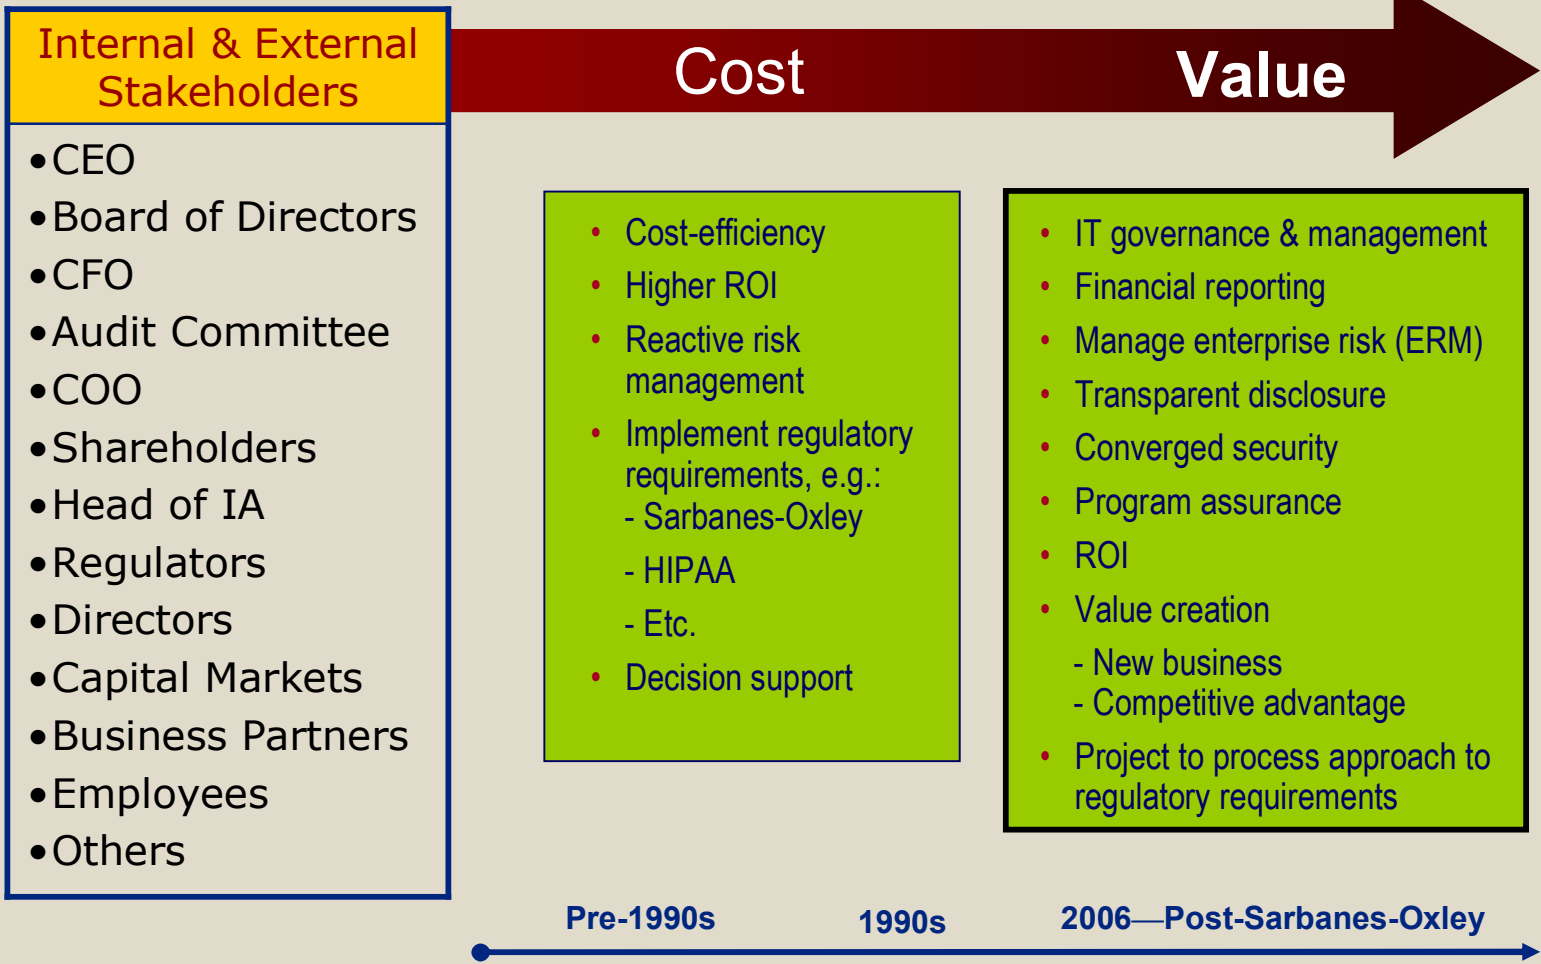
Internal & External Stakeholders

- CEO
- Board of Directors
- CFO
- Audit Committee
- COO
- Shareholders
- Head of IA
- Regulators
- Directors
- Capital Markets
- Business Partners
- Employees
- Others

Cost

Value

- Cost-efficiency
- Higher ROI
- Reactive risk management
- Implement regulatory requirements, e.g.:
  - Sarbanes-Oxley
  - HIPAA
  - Etc.
- Decision support

- IT governance & management
- Financial reporting
- Manage enterprise risk (ERM)
- Transparent disclosure
- Converged security
- Program assurance
- ROI
- Value creation
  - New business
  - Competitive advantage
- Project to process approach to regulatory requirements

Pre-1990s

1990s

2006—Post-Sarbanes-Oxley